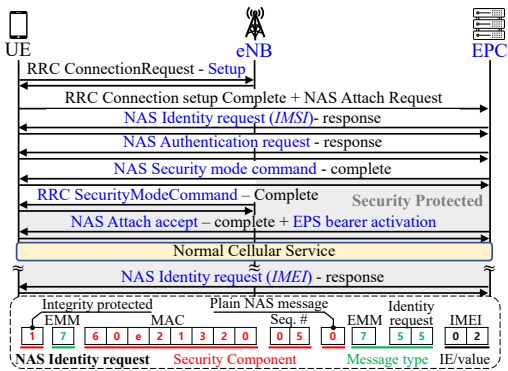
UE

eNB

EPC

RRC ConnectionRequest - Setup

RRC Connection setup Complete + NAS Attach Request

NAS Identity request (IMSI)- response

NAS Authentication request - response

NAS Security mode command - complete

RRC SecurityModeCommand – Complete

Security Protected

NAS Attach accept – complete + EPS bearer activation

Normal Cellular Service

NAS Identity request (IMEI) - response

Integrity protected

Plain NAS message

EMM

MAC

Seq. #

EMM

Identity request

IMEI

1 7 6 0 e 2 1 3 2 0 0 5 0 7 5 5 0 2

NAS Identity request

Security Component

Message type

IE/value